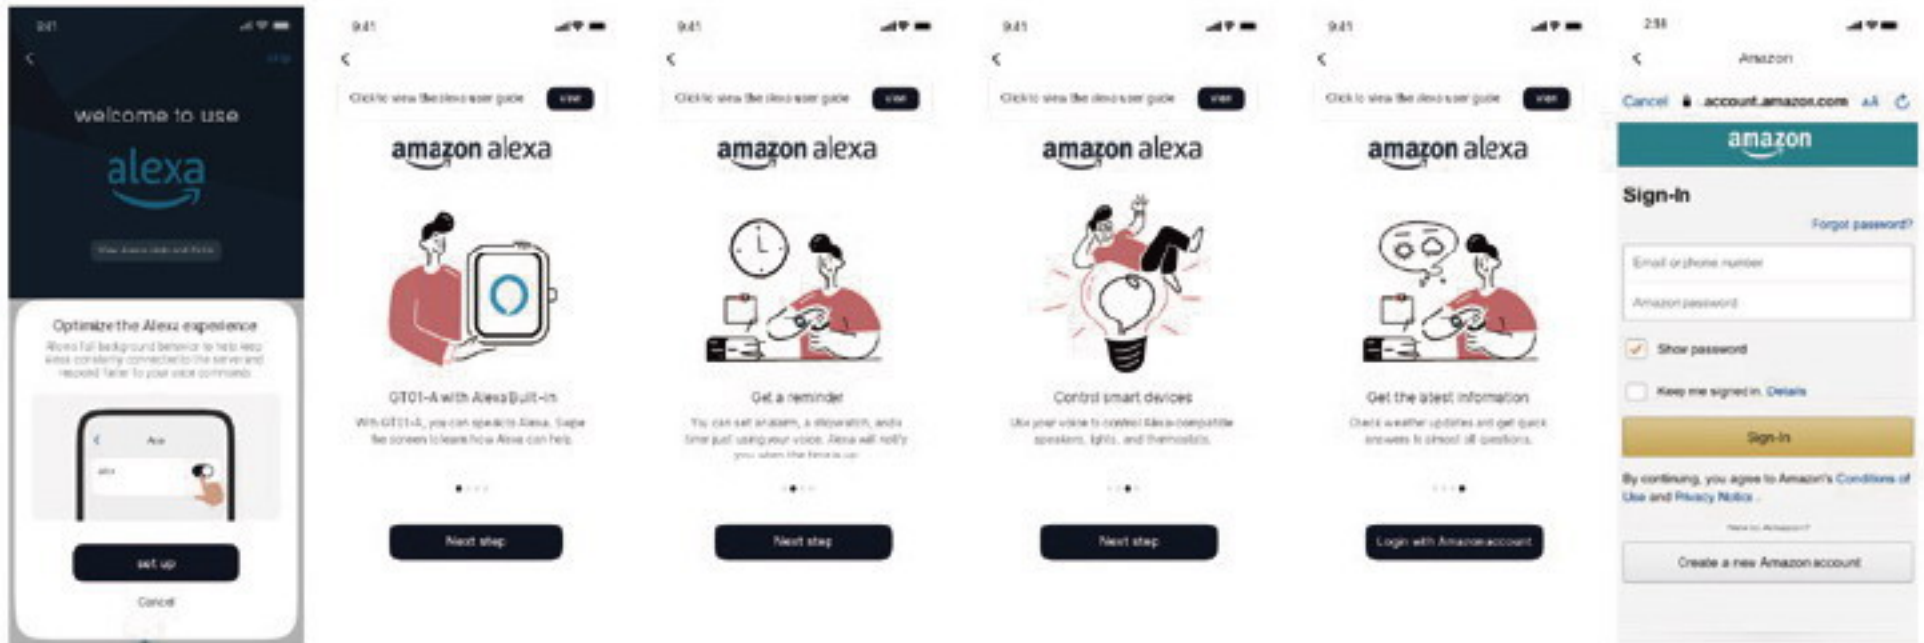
9:41

welcome to use

alexa

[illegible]

Optimize the Alexa experience

Allows full background behavior to help keep Alexa constantly connected to the server and respond faster to your voice commands.

Alexa

set up

Cancel

9:41

Click to view the alexa user guide view

amazon alexa

GT01-A with Alexa Built-in

With GT01-A, you can speak to Alexa. Swipe the screen to learn how Alexa can help.

Next step

9:41

Click to view the alexa user guide view

amazon alexa

Get a reminder

You can set an alarm, a stopwatch, and a timer just using your voice. Alexa will notify you when the time is up.

Next step

9:41

Click to view the alexa user guide view

amazon alexa

Control smart devices

Use your voice to control Alexa-compatible speakers, lights, and thermostats.

Next step

9:41

Click to view the alexa user guide view

amazon alexa

Get the latest information

Check weather updates and get quick answers to almost all questions.

Login with Amazon account

2:51

Amazon

Cancel account.amazon.com AA

amazon

Sign-In

Forgot password?

Email or phone number

Amazon password

Show password

Keep me signed in. Details

Sign-In

By continuing, you agree to Amazon's Conditions of Use and Privacy Notice.

New to Amazon?

Create a new Amazon account